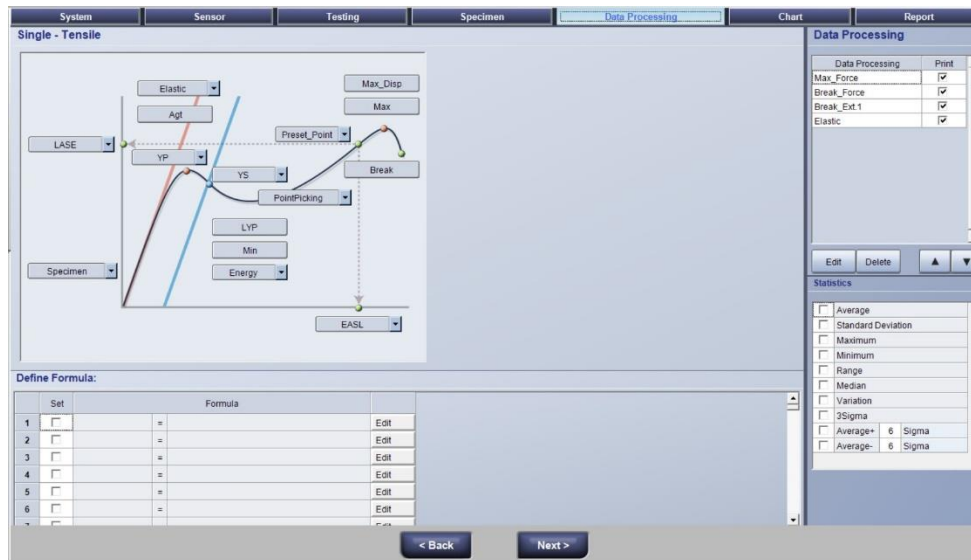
System Sensor Testing Specimen Data Processing Chart Report

Single - Tensile

Elastic
Agt
Max_Disp
Max
Preset_Point
LASE
YP
YS
Break
PointPicking
LYP
Min
Energy
Specimen
EASL

Data Processing

| Data Processing | Print |
|---|---|
| Max_Force | ☑ |
| Break_Force | ☑ |
| Break_Ext.1 | ☑ |
| Elastic | ☑ |

Edit Delete ▲ ▼

Statistics

Average
Standard Deviation
Maximum
Minimum
Range
Median
Variation
3Sigma
Average+ 6 Sigma
Average- 6 Sigma

Define Formula:

| | Set | Formula | | |
|---|---|---|---|---|
| 1 | ☐ | | = | Edit |
| 2 | ☐ | | = | Edit |
| 3 | ☐ | | = | Edit |
| 4 | ☐ | | = | Edit |
| 5 | ☐ | | = | Edit |
| 6 | ☐ | | = | Edit |
| 7 | ☐ | | | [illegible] |

< Back Next >